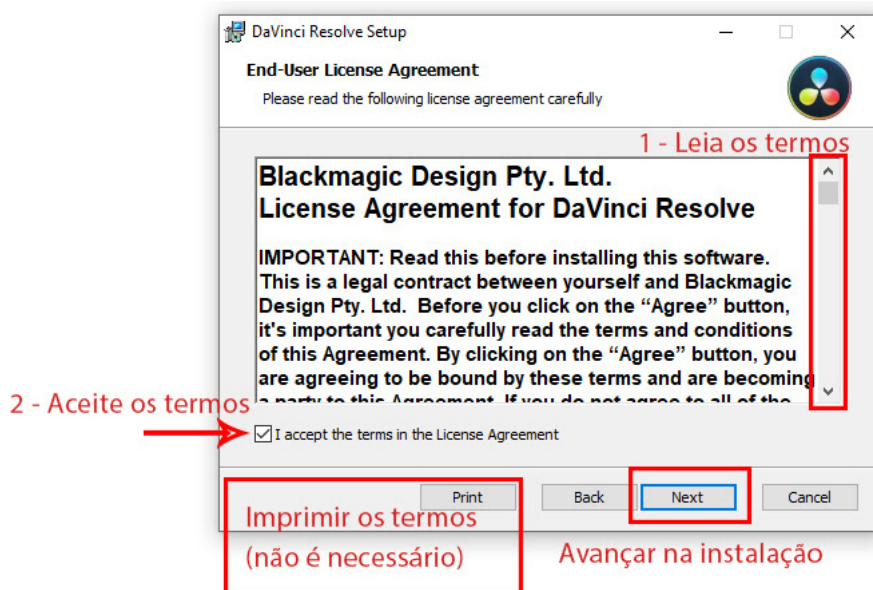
DaVinci Resolve Setup

End-User License Agreement

Please read the following license agreement carefully

1 - Leia os termos

Blackmagic Design Pty. Ltd.
License Agreement for DaVinci Resolve

IMPORTANT: Read this before installing this software. This is a legal contract between yourself and Blackmagic Design Pty. Ltd. Before you click on the “Agree” button, it's important you carefully read the terms and conditions of this Agreement. By clicking on the “Agree” button, you are agreeing to be bound by these terms and are becoming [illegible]

2 - Aceite os termos

I accept the terms in the License Agreement

Print

Back

Next

Cancel

Imprimir os termos
(não é necessário)

Avançar na instalação